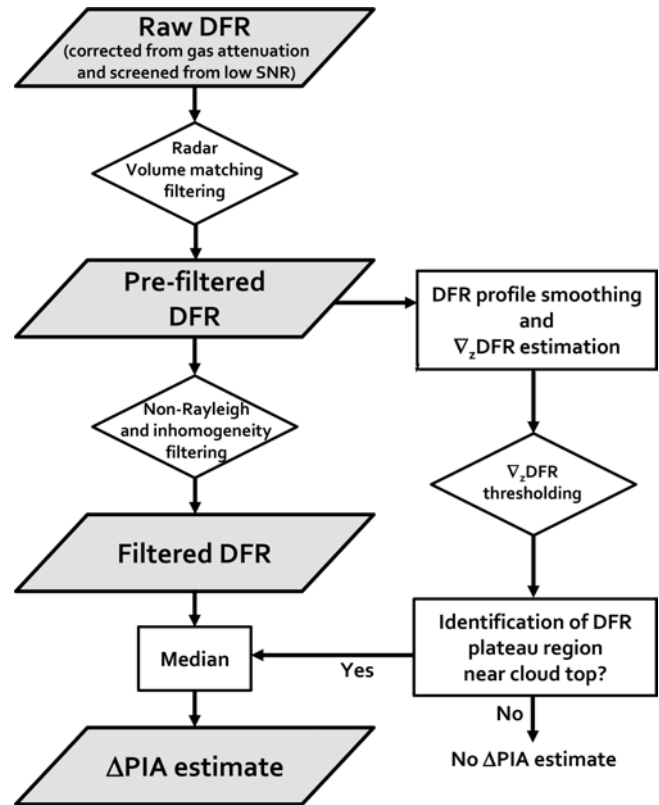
Raw DFR
(corrected from gas attenuation and screened from low SNR)

Radar Volume matching filtering

Pre-filtered DFR

DFR profile smoothing and $\nabla_z$DFR estimation

Non-Rayleigh and inhomogeneity filtering

$\nabla_z$DFR thresholding

Filtered DFR

Identification of DFR plateau region near cloud top?

Median

Yes

No

$\Delta$PIA estimate

No $\Delta$PIA estimate